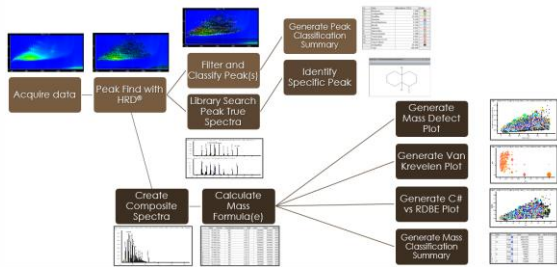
Acquire data

Peak Find with HRD®

Filter and Classify Peak(s)

Library Search Peak True Spectra

Generate Peak Classification Summary

Identify Specific Peak

Create Composite Spectra

Calculate Mass Formula(e)

Generate Mass Defect Plot

Generate Van Krevelen Plot

Generate C# vs RDBE Plot

Generate Mass Classification Summary